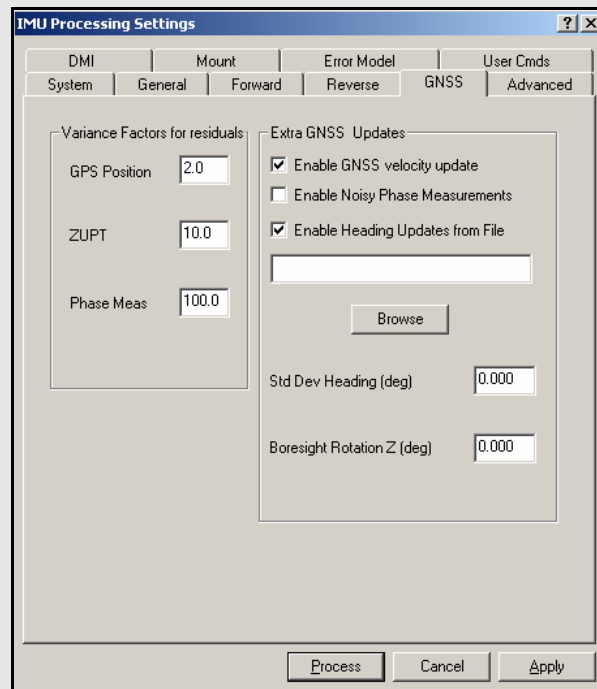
IMU Processing Settings

?
X

DMI
Mount
Error Model
User Cmds
System
General
Forward
Reverse
GNSS
Advanced

Variance Factors for residuals

GPS Position 2.0

ZUPT 10.0

Phase Meas 100.0

Extra GNSS Updates

Enable GNSS velocity update

Enable Noisy Phase Measurements

Enable Heading Updates from File

Browse

Std Dev Heading (deg) 0.000

Boresight Rotation Z (deg) 0.000

Process
Cancel
Apply